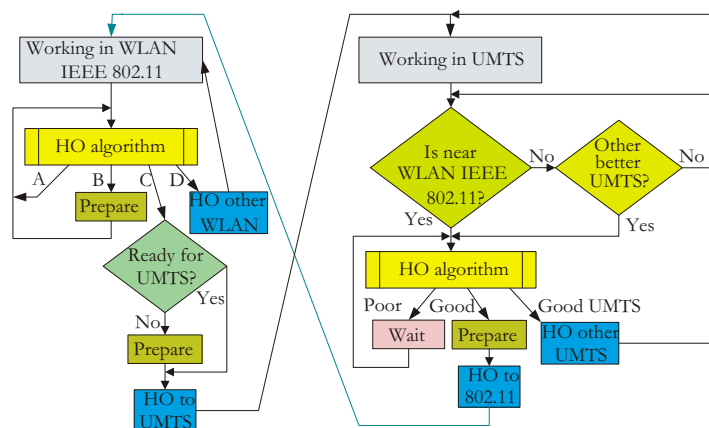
Working in WLAN IEEE 802.11

HO algorithm

A

B

C

D

Prepare

HO other WLAN

Ready for UMTS?

Yes

No

Prepare

HO to UMTS

Working in UMTS

Is near WLAN IEEE 802.11?

No

Other better UMTS?

No

Yes

Yes

HO algorithm

Poor

Good

Good UMTS

Wait

Prepare

HO other UMTS

HO to 802.11